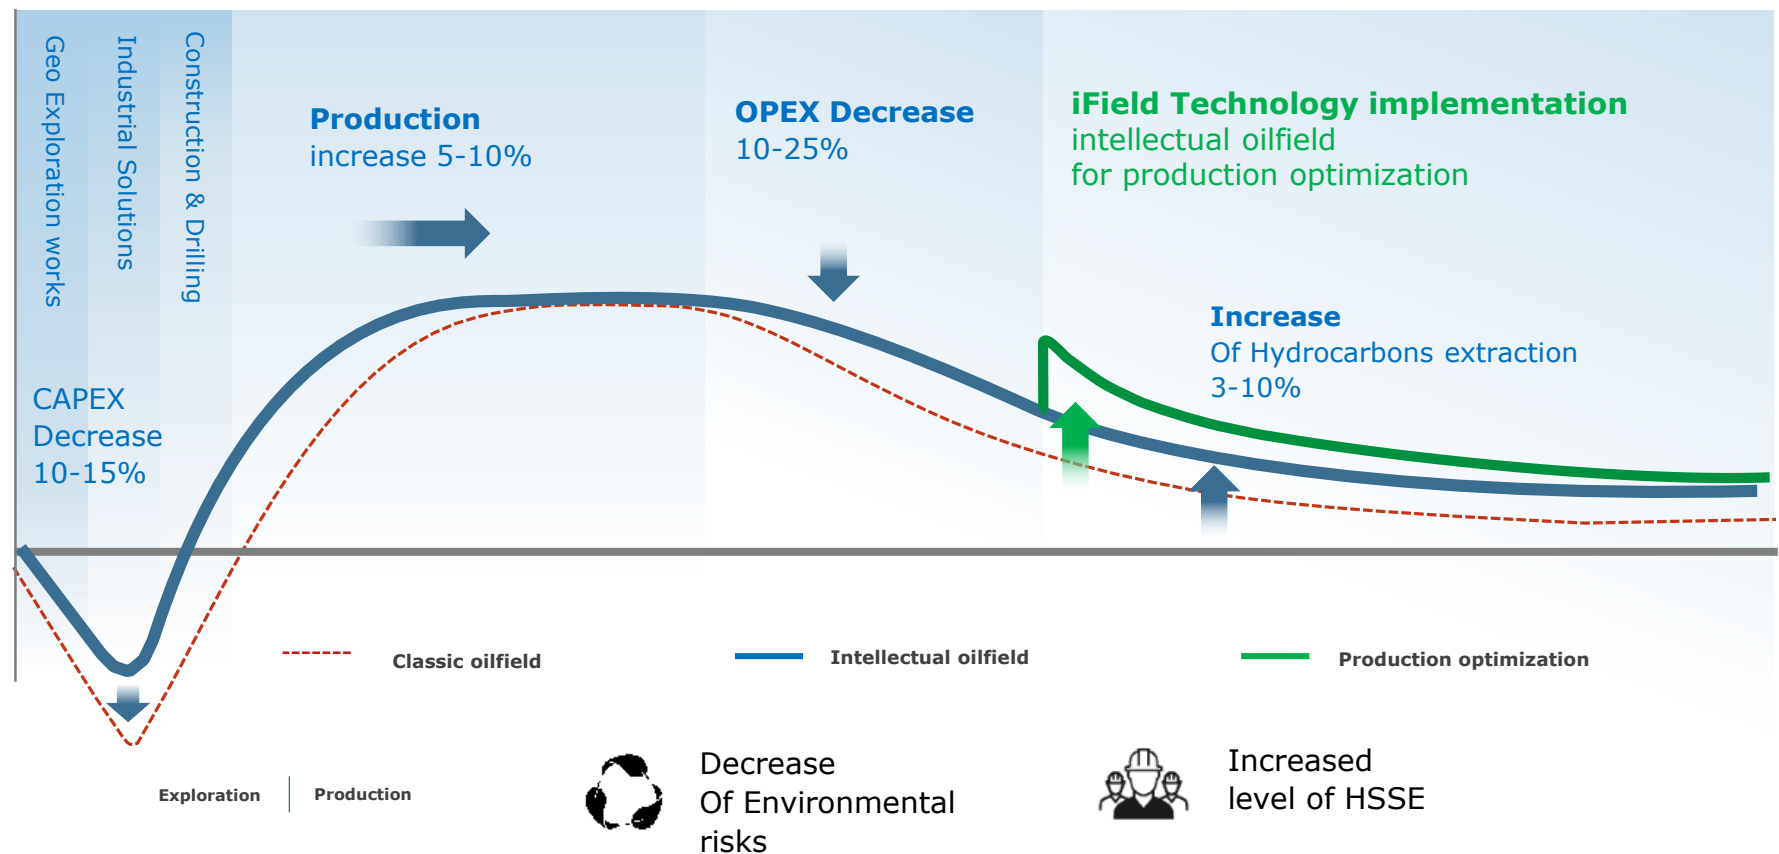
Geo Exploration works

Industrial Solutions

Construction & Drilling

Production
increase 5-10%

OPEX Decrease
10-25%

iField Technology implementation
intellectual oilfield
for production optimization

Increase
Of Hydrocarbons extraction
3-10%

CAPEX
Decrease
10-15%

Classic oilfield

Intellectual oilfield

Production optimization

Exploration

Production

Decrease
Of Environmental
risks

Increased
level of HSSE